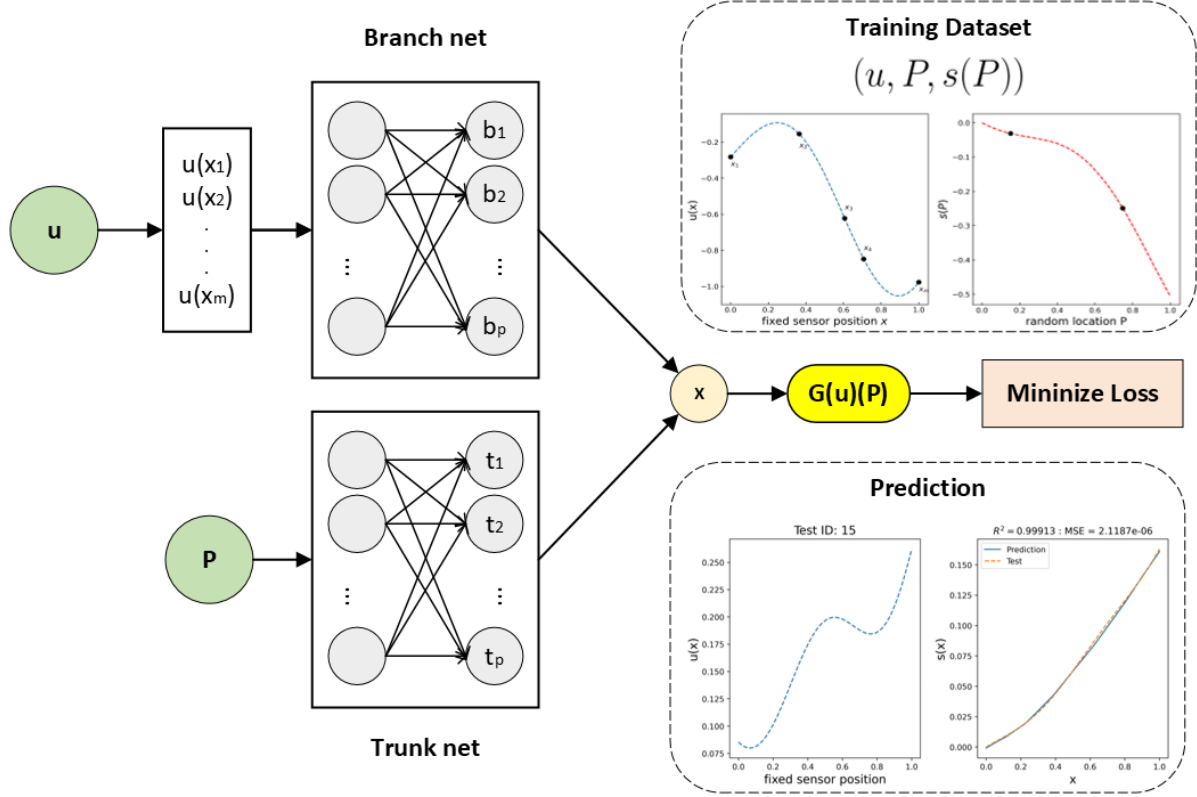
Branch net

u

$u(x_1)$
$u(x_2)$
.
.
.
$u(x_m)$

$b_1$
$b_2$
⋮
⋮
$b_p$

Training Dataset

$(u, P, s(P))$

u(x)

-0.2
-0.4
-0.6
-0.8
-1.0

$x_1$ $x_2$ $x_3$ $x_4$ $x_m$

0.0 0.2 0.4 0.6 0.8 1.0
fixed sensor position x

s(P)

0.0
-0.1
-0.2
-0.3
-0.4
-0.5

0.0 0.2 0.4 0.6 0.8 1.0
random location P

x

G(u)(P)

Mininize Loss

P

$t_1$
$t_2$
⋮
⋮
$t_p$

Trunk net

Prediction

Test ID: 15

u(x)

0.250
0.225
0.200
0.175
0.150
0.125
0.100
0.075

0.0 0.2 0.4 0.6 0.8 1.0
fixed sensor position

$R^2 = 0.99913$ : MSE = 2.1187e-06

Prediction
Test

s(x)

0.150
0.125
0.100
0.075
0.050
0.025
0.000

0.0 0.2 0.4 0.6 0.8 1.0
x